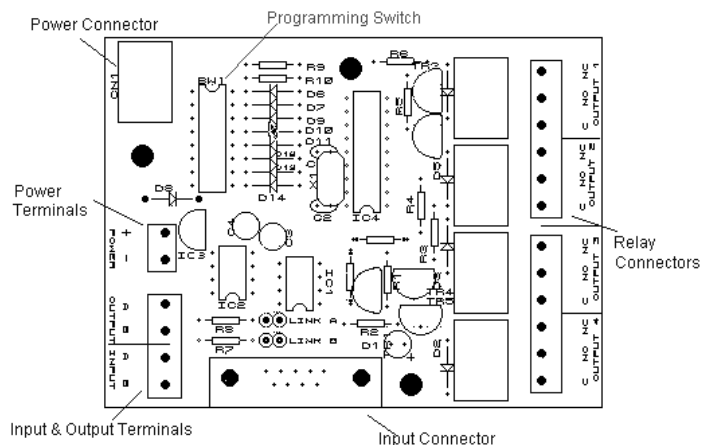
Power Connector

Programming Switch

CN1

SW1

R9

R10

D6

D7

D9

D10

D11

R6

TR2

R5

D5

D8

D14

X1

C2

IC4

Power Terminals

POWER

+

-

IC3

R4

R3

TR4

TR3

IC1

IC2

OUTPUT

A

B

INPUT

A

B

R8

R7

LINK A

LINK B

R2

D1

D2

+

NC

NO

C

OUTPUT 1

NC

NO

C

OUTPUT 2

NC

NO

C

OUTPUT 3

NC

NO

C

OUTPUT 4

Relay Connectors

Input & Output Terminals

Input Connector